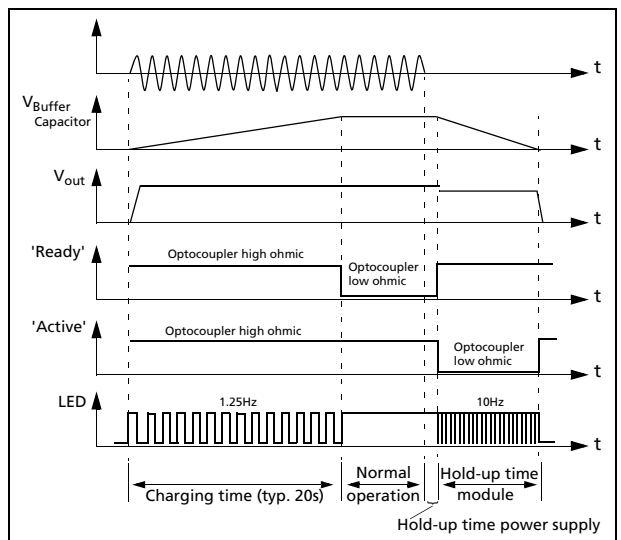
t

$V_{Buffer}$ Capacitor

t

$V_{out}$

t

'Ready'

Optocoupler high ohmic

Optocoupler low ohmic

t

'Active'

Optocoupler high ohmic

Optocoupler low ohmic

t

LED

1.25Hz

10Hz

t

Charging time (typ. 20s)

Normal operation

Hold-up time module

Hold-up time power supply